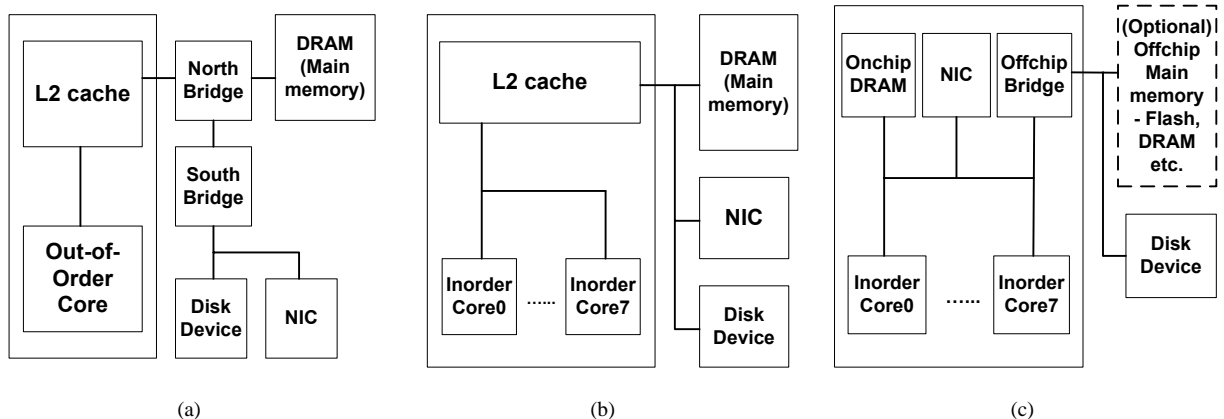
L2 cache

North Bridge

DRAM (Main memory)

South Bridge

Out-of-Order Core

Disk Device

NIC

(a)

L2 cache

DRAM (Main memory)

NIC

Inorder Core0

.....

Inorder Core7

Disk Device

(b)

Onchip DRAM

NIC

Offchip Bridge

(Optional) Offchip Main memory - Flash, DRAM etc.

Disk Device

Inorder Core0

.....

Inorder Core7

(c)